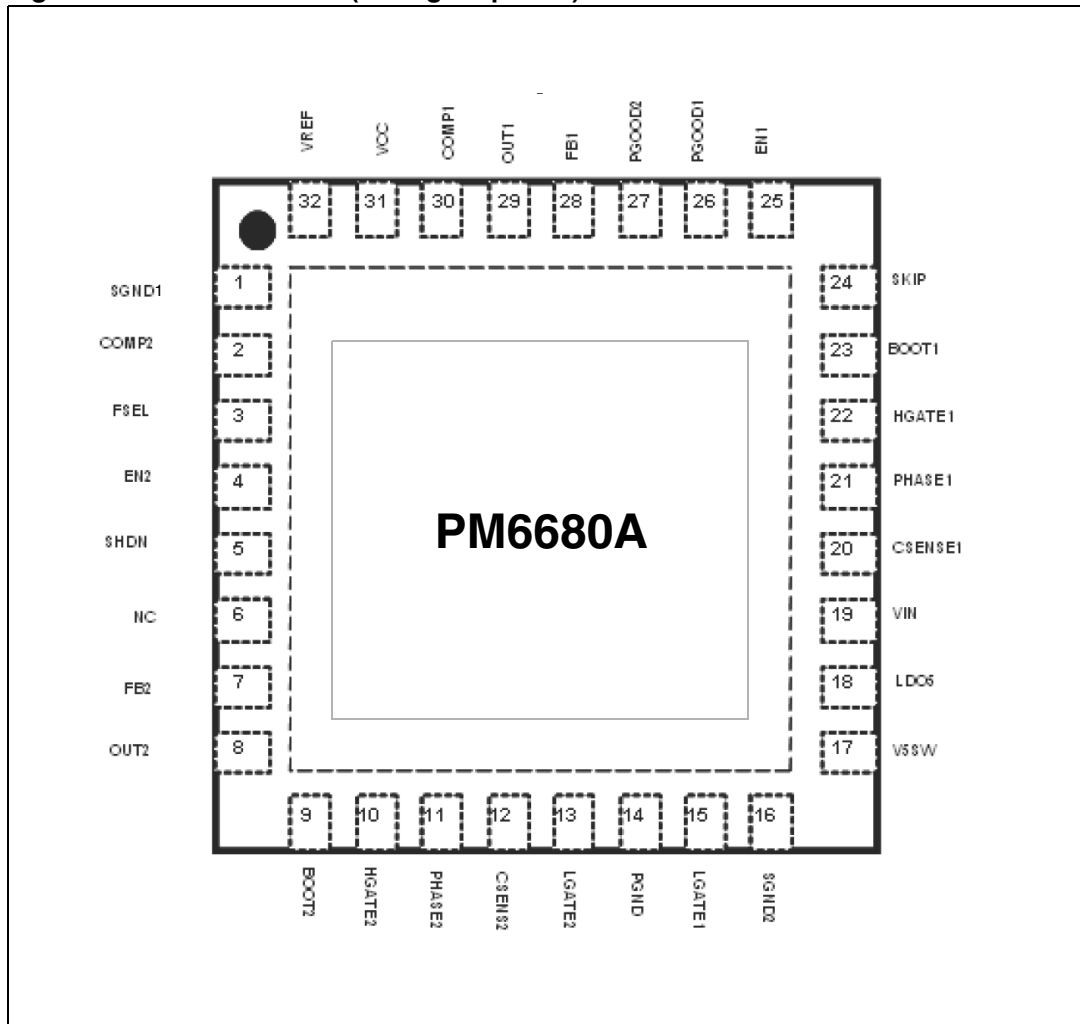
(top view)

VREF VCC COMP1 OUT1 FB1 PGOOD2 PGOOD1 EN1

32 31 30 29 28 27 26 25

SGND1 1
COMP2 2
FSEL 3
EN2 4
SHDN 5
NC 6
FB2 7
OUT2 8

24 SKIP
23 BOOT1
22 HGATE1
21 PHASE1
20 CSENSE1
19 VIN
18 LDO5
17 V5SW

PM6680A

9 10 11 12 13 14 15 16

BOOT2 HGATE2 PHASE2 CSENS2 LGATE2 PGND LGATE1 SGND2